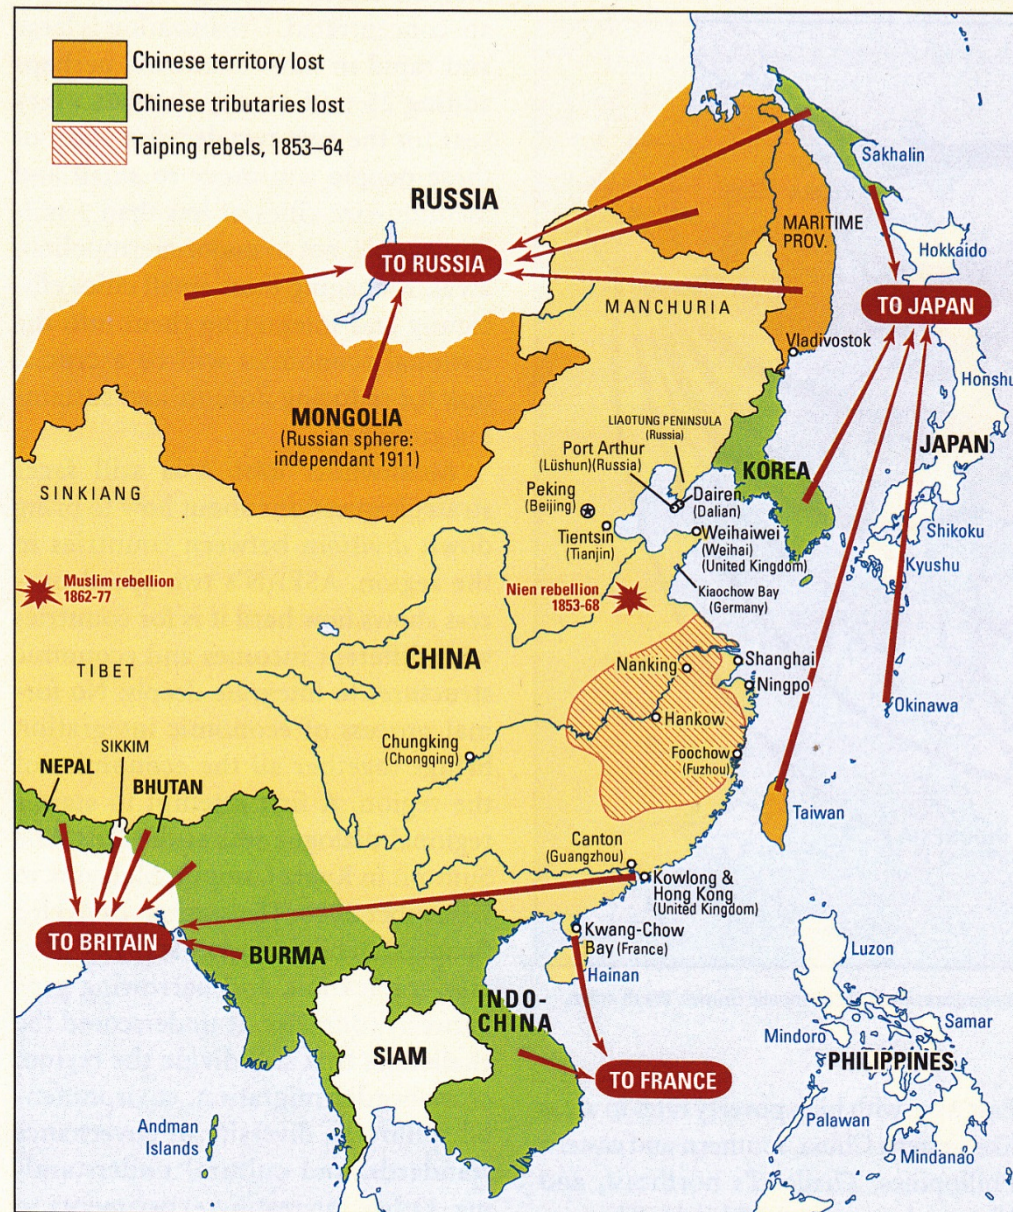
Chinese territory lost
Chinese tributaries lost
Taiping rebels, 1853–64

RUSSIA
TO RUSSIA
Sakhalin
MARITIME PROV.
Hokkaido
TO JAPAN
MANCHURIA
Vladivostok
Honshu
MONGOLIA
(Russian sphere: independant 1911)
LIAOTUNG PENINSULA (Russia)
Port Arthur (Lüshun)(Russia)
JAPAN
KOREA
SINKIANG
Peking (Beijing)
Dairen (Dalian)
Tientsin (Tianjin)
Weihaiwei (Weihai) (United Kingdom)
Shikoku
Kyushu
Muslim rebellion 1862-77
Nien rebellion 1853-68
Kiaochow Bay (Germany)
TIBET
CHINA
Nanking
Shanghai
Ningpo
Okinawa
Hankow
Chungking (Chongqing)
Foochow (Fuzhou)
SIKKIM
NEPAL
BHUTAN
Taiwan
Canton (Guangzhou)
Kowlong & Hong Kong (United Kingdom)
TO BRITAIN
BURMA
Kwang-Chow Bay (France)
Hainan
Luzon
INDO-CHINA
Samar
Mindoro
SIAM
PHILIPPINES
TO FRANCE
Palawan
Andman Islands
Mindanao